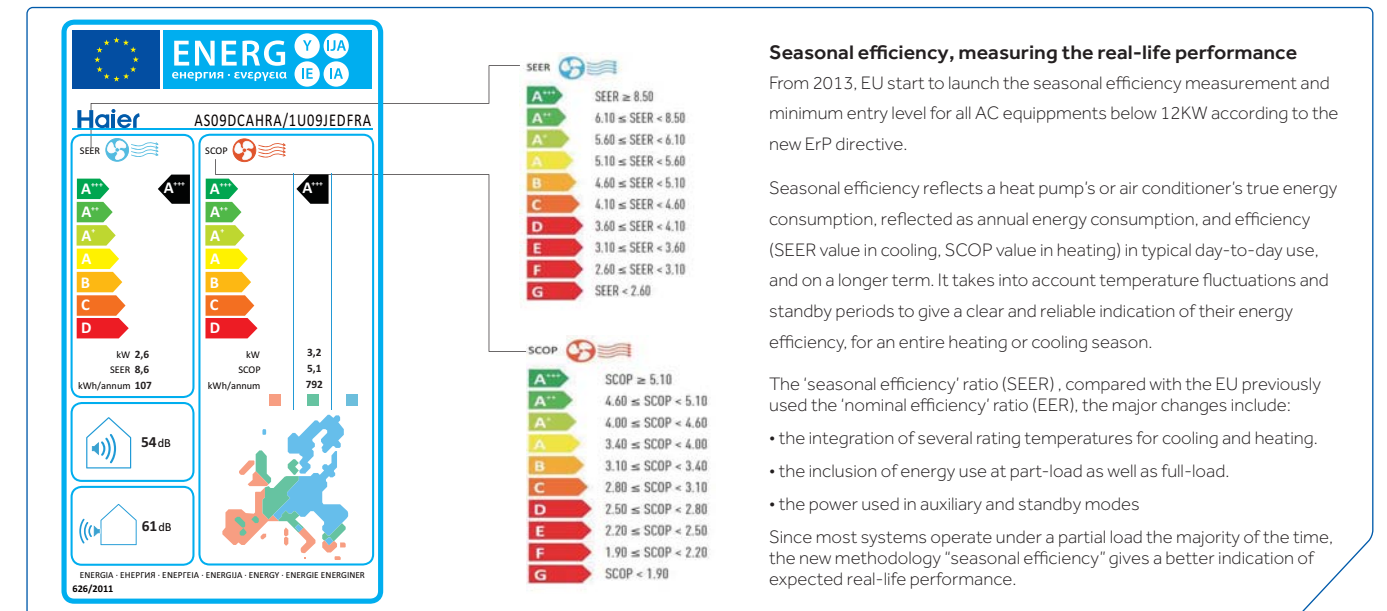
ENERG Y IJA IE IA
енергия · ενεργεια

Haier AS09DCAHRA/1U09JEDFRA

SEER

A+++ A++ A+ A B C D

A+++

kW 2,6
SEER 8,6
kWh/annum 107

SCOP

A+++ A++ A+ A B C D

A+++

kW 3,2
SCOP 5,1
kWh/annum 792

54dB

61dB

ENERGIA · ЕНЕРГИЯ · ΕΝΕΡΓΕΙΑ · ENERGIJA · ENERGY · ENERGIE ENERGINER
626/2011

SEER

| | |
|---|---|
| A+++ | SEER ≥ 8.50 |
| A++ | 6.10 ≤ SEER < 8.50 |
| A+ | 5.60 ≤ SEER < 6.10 |
| A | 5.10 ≤ SEER < 5.60 |
| B | 4.60 ≤ SEER < 5.10 |
| C | 4.10 ≤ SEER < 4.60 |
| D | 3.60 ≤ SEER < 4.10 |
| E | 3.10 ≤ SEER < 3.60 |
| F | 2.60 ≤ SEER < 3.10 |
| G | SEER < 2.60 |

SCOP

| | |
|---|---|
| A+++ | SCOP ≥ 5.10 |
| A++ | 4.60 ≤ SCOP < 5.10 |
| A+ | 4.00 ≤ SCOP < 4.60 |
| A | 3.40 ≤ SCOP < 4.00 |
| B | 3.10 ≤ SCOP < 3.40 |
| C | 2.80 ≤ SCOP < 3.10 |
| D | 2.50 ≤ SCOP < 2.80 |
| E | 2.20 ≤ SCOP < 2.50 |
| F | 1.90 ≤ SCOP < 2.20 |
| G | SCOP < 1.90 |

Seasonal efficiency, measuring the real-life performance

From 2013, EU start to launch the seasonal efficiency measurement and minimum entry level for all AC equippments below 12KW according to the new ErP directive.

Seasonal efficiency reflects a heat pump's or air conditioner's true energy consumption, reflected as annual energy consumption, and efficiency (SEER value in cooling, SCOP value in heating) in typical day-to-day use, and on a longer term. It takes into account temperature fluctuations and standby periods to give a clear and reliable indication of their energy efficiency, for an entire heating or cooling season.

The 'seasonal efficiency' ratio (SEER) , compared with the EU previously used the 'nominal efficiency' ratio (EER), the major changes include:

• the integration of several rating temperatures for cooling and heating.

• the inclusion of energy use at part-load as well as full-load.

• the power used in auxiliary and standby modes

Since most systems operate under a partial load the majority of the time, the new methodology "seasonal efficiency" gives a better indication of expected real-life performance.